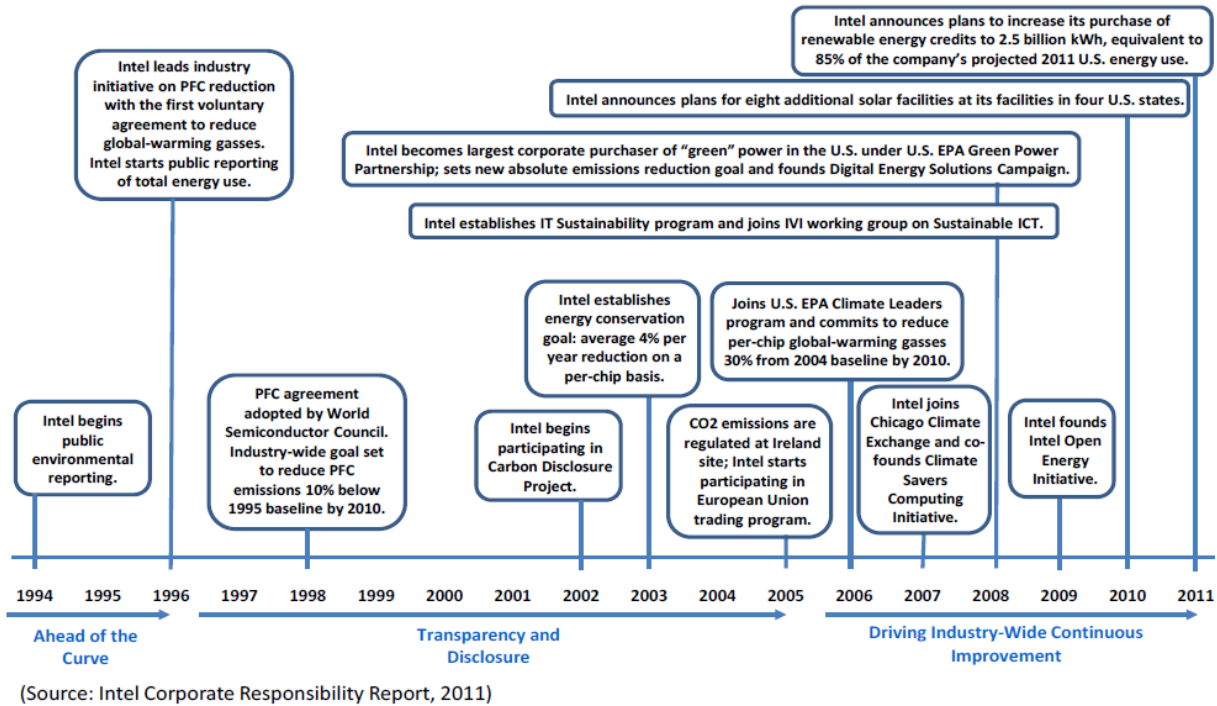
Intel announces plans to increase its purchase of renewable energy credits to 2.5 billion kWh, equivalent to 85% of the company's projected 2011 U.S. energy use.

Intel leads industry initiative on PFC reduction with the first voluntary agreement to reduce global-warming gasses. Intel starts public reporting of total energy use.

Intel announces plans for eight additional solar facilities at its facilities in four U.S. states.

Intel becomes largest corporate purchaser of "green" power in the U.S. under U.S. EPA Green Power Partnership; sets new absolute emissions reduction goal and founds Digital Energy Solutions Campaign.

Intel establishes IT Sustainability program and joins IVI working group on Sustainable ICT.

Intel establishes energy conservation goal: average 4% per year reduction on a per-chip basis.

Joins U.S. EPA Climate Leaders program and commits to reduce per-chip global-warming gasses 30% from 2004 baseline by 2010.

Intel begins public environmental reporting.

PFC agreement adopted by World Semiconductor Council. Industry-wide goal set to reduce PFC emissions 10% below 1995 baseline by 2010.

Intel begins participating in Carbon Disclosure Project.

CO2 emissions are regulated at Ireland site; Intel starts participating in European Union trading program.

Intel joins Chicago Climate Exchange and co-founds Climate Savers Computing Initiative.

Intel founds Intel Open Energy Initiative.

1994 1995 1996 1997 1998 1999 2000 2001 2002 2003 2004 2005 2006 2007 2008 2009 2010 2011

Ahead of the Curve

Transparency and Disclosure

Driving Industry-Wide Continuous Improvement

(Source: Intel Corporate Responsibility Report, 2011)